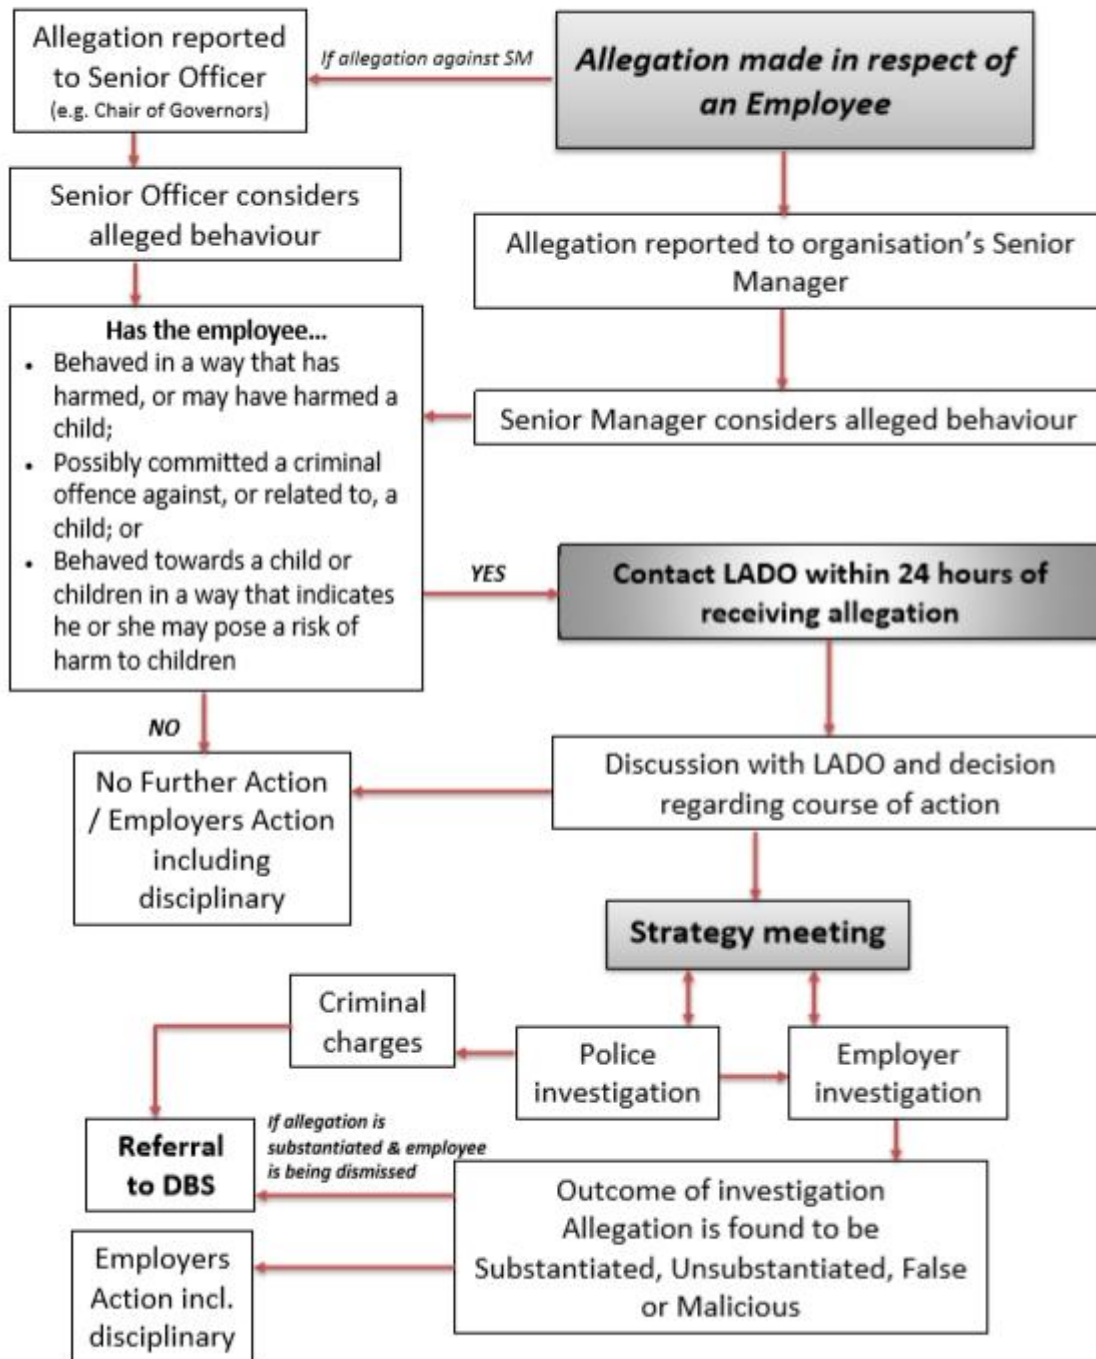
**Allegation made in respect of an Employee**

If allegation against SM

Allegation reported to Senior Officer
(e.g. Chair of Governors)

Senior Officer considers alleged behaviour

Allegation reported to organisation's Senior Manager

Senior Manager considers alleged behaviour

**Has the employee...**

- Behaved in a way that has harmed, or may have harmed a child;
- Possibly committed a criminal offence against, or related to, a child; or
- Behaved towards a child or children in a way that indicates he or she may pose a risk of harm to children

YES

**Contact LADO within 24 hours of receiving allegation**

NO

No Further Action / Employers Action including disciplinary

Discussion with LADO and decision regarding course of action

**Strategy meeting**

Criminal charges

Police investigation

Employer investigation

**Referral to DBS**

If allegation is substantiated & employee is being dismissed

Outcome of investigation
Allegation is found to be Substantiated, Unsubstantiated, False or Malicious

Employers Action incl. disciplinary